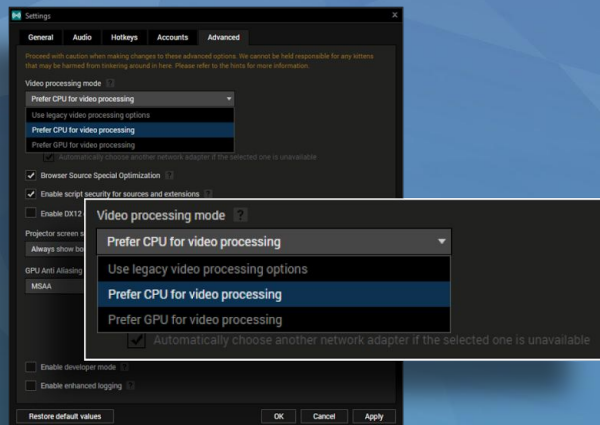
Settings

General Audio Hotkeys Accounts Advanced

Proceed with caution when making changes to these advanced options. We cannot be held responsible for any kittens that may be harmed from tinkering around in here. Please refer to the hints for more information.

Video processing mode ?

Prefer CPU for video processing

Use legacy video processing options

Prefer CPU for video processing

Prefer GPU for video processing

Automatically choose another network adapter if the selected one is unavailable

Browser Source Special Optimization

Enable script security for sources and extensions

Enable DX12

Projector screen s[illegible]

Always show bo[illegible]

GPU Anti Aliasing

MSAA

Video processing mode ?

Prefer CPU for video processing

Use legacy video processing options

Prefer CPU for video processing

Prefer GPU for video processing

Automatically choose another network adapter if the selected one is unavailable

Enable developer mode

Enable enhanced logging

Restore default values

OK Cancel Apply